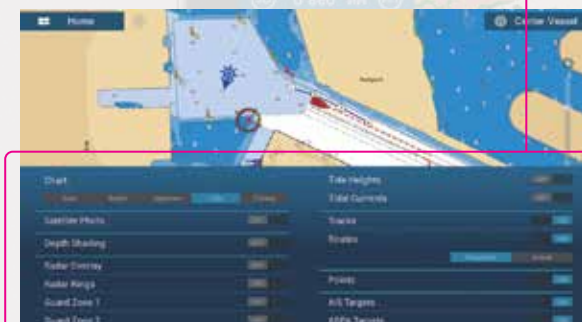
Home

Center Vessel

Chart

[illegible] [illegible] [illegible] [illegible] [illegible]

Satellite Photo

Depth Shading

Radar Overlay

Radar Rings

Guard Zone 1

Guard Zone 2

Tide Heights

Tidal Currents

Tracks

Routes

Points

AIS Targets

ARPA Targets